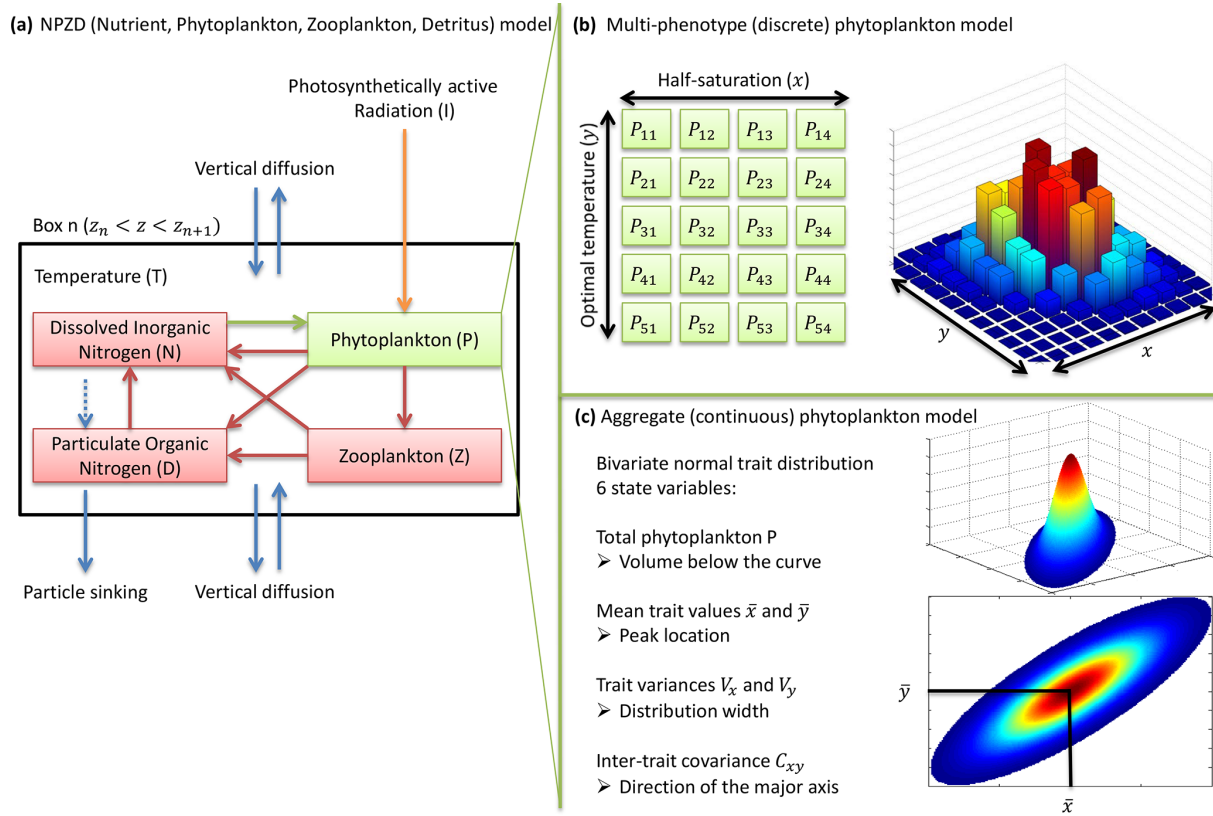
(a) NPZD (Nutrient, Phytoplankton, Zooplankton, Detritus) model

Photosynthetically active Radiation (I)

Vertical diffusion

Box n ($z_n < z < z_{n+1}$)

Temperature (T)

Dissolved Inorganic Nitrogen (N)

Phytoplankton (P)

Particulate Organic Nitrogen (D)

Zooplankton (Z)

Particle sinking

Vertical diffusion

(b) Multi-phenotype (discrete) phytoplankton model

Half-saturation ($x$)

Optimal temperature ($y$)

| $P_{11}$ | $P_{12}$ | $P_{13}$ | $P_{14}$ |
|---|---|---|---|
| $P_{21}$ | $P_{22}$ | $P_{23}$ | $P_{24}$ |
| $P_{31}$ | $P_{32}$ | $P_{33}$ | $P_{34}$ |
| $P_{41}$ | $P_{42}$ | $P_{43}$ | $P_{44}$ |
| $P_{51}$ | $P_{52}$ | $P_{53}$ | $P_{54}$ |

$y$

$x$

(c) Aggregate (continuous) phytoplankton model

Bivariate normal trait distribution
6 state variables:

Total phytoplankton P
➢ Volume below the curve

Mean trait values $\bar{x}$ and $\bar{y}$
➢ Peak location

Trait variances $V_x$ and $V_y$
➢ Distribution width

Inter-trait covariance $C_{xy}$
➢ Direction of the major axis

$\bar{y}$

$\bar{x}$